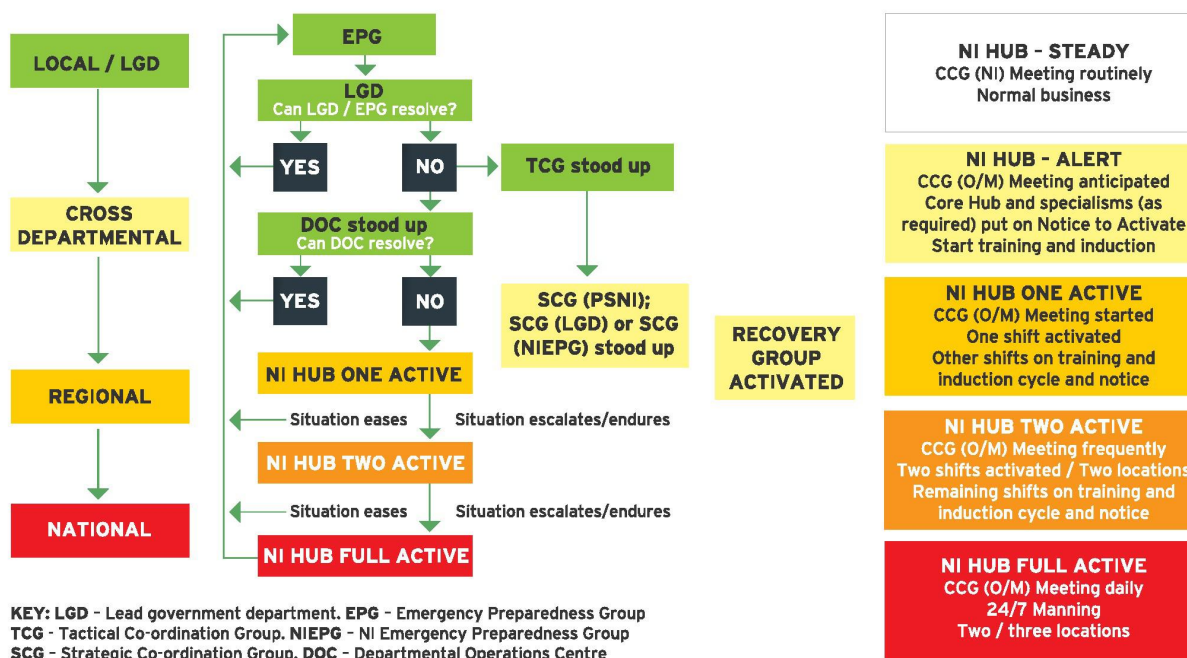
LOCAL / LGD

CROSS DEPARTMENTAL

REGIONAL

NATIONAL

EPG

LGD
Can LGD / EPG resolve?

YES

NO

TCG stood up

DOC stood up
Can DOC resolve?

YES

NO

SCG (PSNI); SCG (LGD) or SCG (NIEPG) stood up

RECOVERY GROUP ACTIVATED

NI HUB ONE ACTIVE

Situation eases

Situation escalates/endures

NI HUB TWO ACTIVE

Situation eases

Situation escalates/endures

NI HUB FULL ACTIVE

NI HUB – STEADY
CCG (NI) Meeting routinely
Normal business

NI HUB – ALERT
CCG (O/M) Meeting anticipated
Core Hub and specialisms (as required) put on Notice to Activate
Start training and induction

NI HUB ONE ACTIVE
CCG (O/M) Meeting started
One shift activated
Other shifts on training and induction cycle and notice

NI HUB TWO ACTIVE
CCG (O/M) Meeting frequently
Two shifts activated / Two locations
Remaining shifts on training and induction cycle and notice

NI HUB FULL ACTIVE
CCG (O/M) Meeting daily
24/7 Manning
Two / three locations

KEY: LGD – Lead government department. EPG – Emergency Preparedness Group
TCG – Tactical Co-ordination Group. NIEPG – NI Emergency Preparedness Group
SCG – Strategic Co-ordination Group. DOC – Departmental Operations Centre